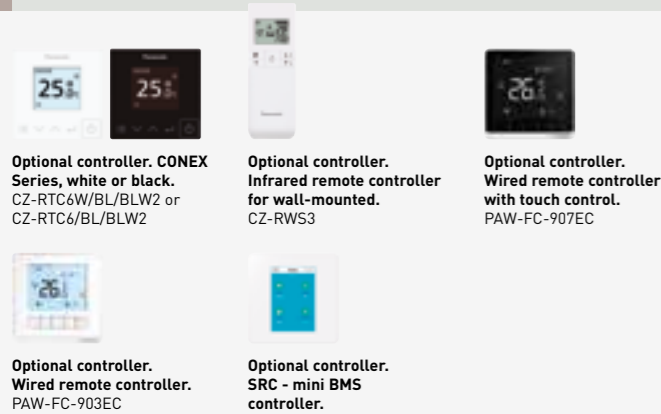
Optional controller. CONEX Series, white or black.
CZ-RTC6W/BL/BLW2 or CZ-RTC6/BL/BLW2

Optional controller. Infrared remote controller for wall-mounted.
CZ-RWS3

Optional controller. Wired remote controller with touch control.
PAW-FC-907EC

Optional controller. Wired remote controller.
PAW-FC-903EC

Optional controller. SRC - mini BMS controller.